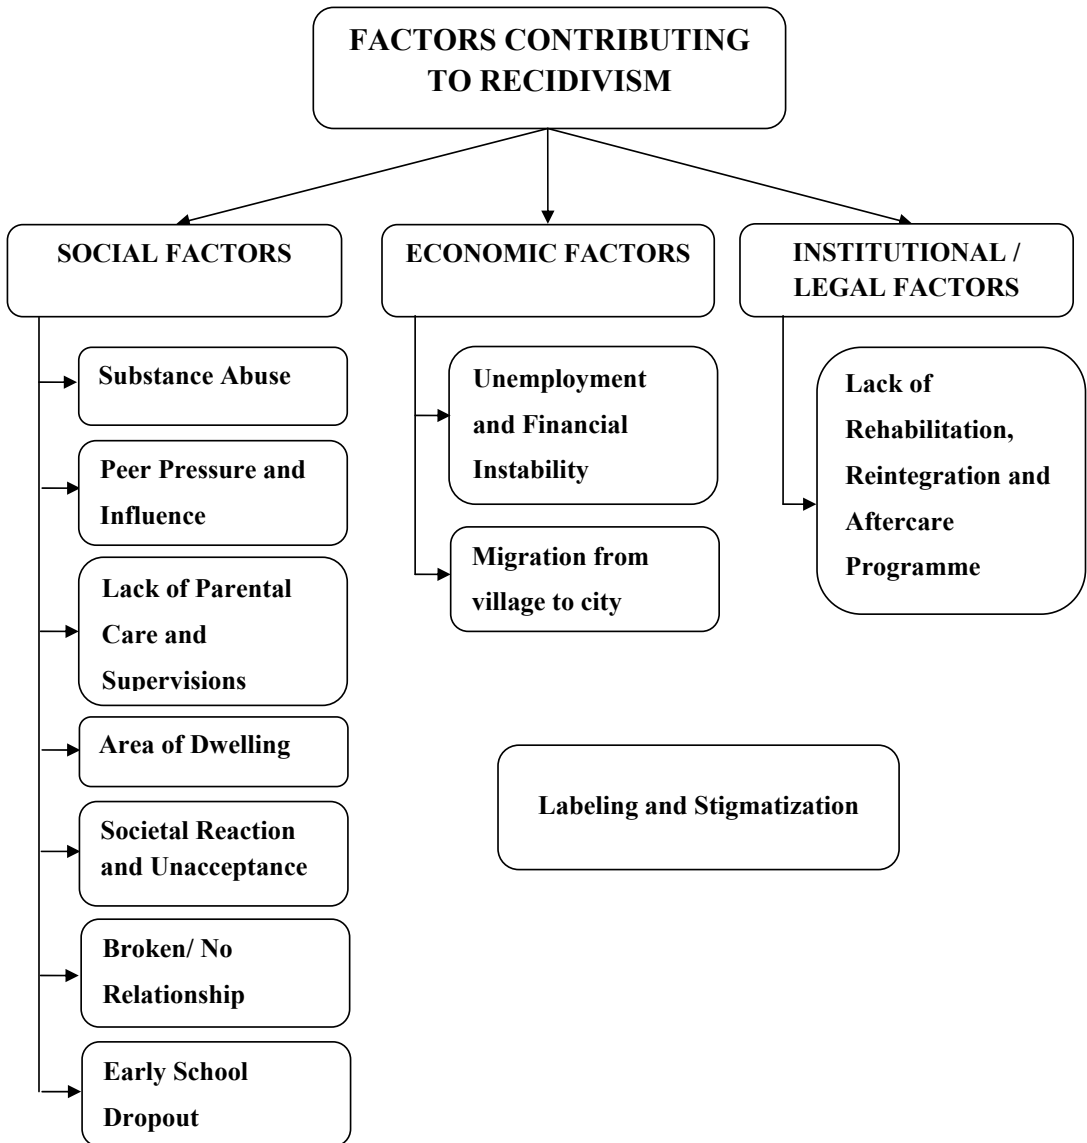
FACTORS CONTRIBUTING TO RECIDIVISM

SOCIAL FACTORS

Substance Abuse

Peer Pressure and Influence

Lack of Parental Care and Supervisions

Area of Dwelling

Societal Reaction and Unacceptance

Broken/ No Relationship

Early School Dropout

ECONOMIC FACTORS

Unemployment and Financial Instability

Migration from village to city

INSTITUTIONAL / LEGAL FACTORS

Lack of Rehabilitation, Reintegration and Aftercare Programme

Labeling and Stigmatization